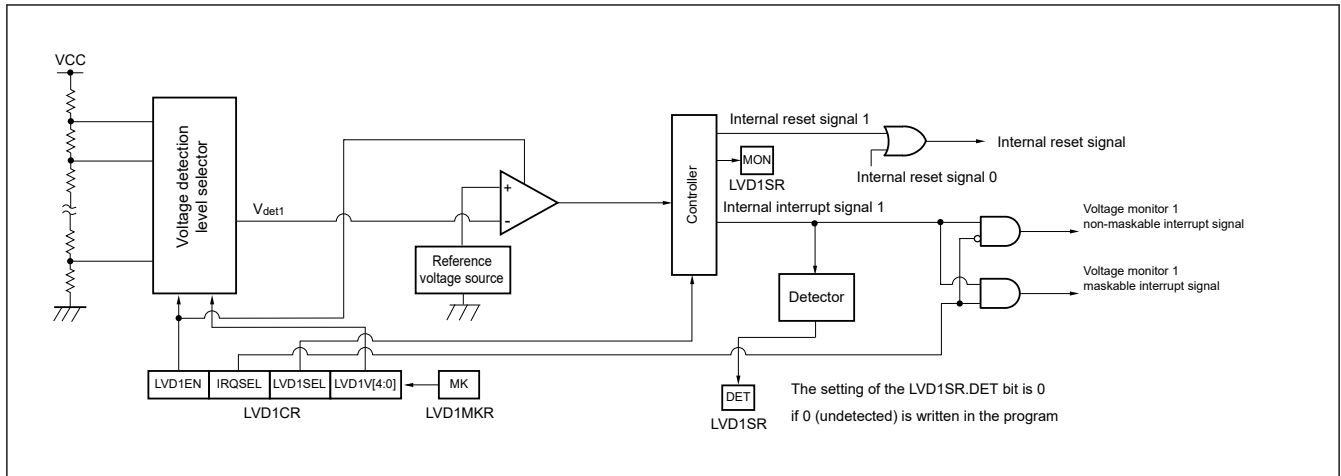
VCC

Voltage detection level selector

$V_{det1}$

+

-

Reference voltage source

Controller

Internal reset signal 1

MON

LVD1SR

Internal reset signal

Internal reset signal 0

Internal interrupt signal 1

Voltage monitor 1 non-maskable interrupt signal

Voltage monitor 1 maskable interrupt signal

Detector

LVD1EN | IRQSEL | LVD1SEL | LVD1V[4:0]

LVD1CR

MK

LVD1MKR

DET

LVD1SR

The setting of the LVD1SR.DET bit is 0 if 0 (undetected) is written in the program